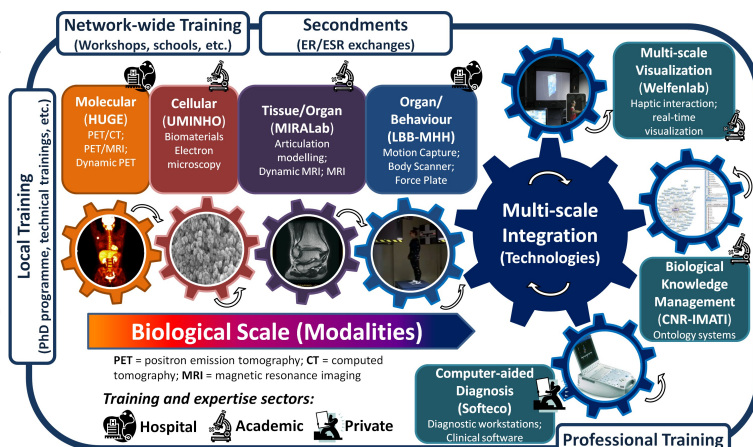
Network-wide Training
(Workshops, schools, etc.)

Secondments
(ER/ESR exchanges)

Local Training
(PhD programme, technical trainings, etc.)

Molecular
(HUGE)
PET/CT;
PET/MRI;
Dynamic PET

Cellular
(UMINHO)
Biomaterials
Electron microscopy

Tissue/Organ
(MIRALab)
Articulation modelling;
Dynamic MRI; MRI

Organ/
Behaviour
(LBB-MHH)
Motion Capture;
Body Scanner;
Force Plate

Multi-scale
Visualization
(Welfenlab)
Haptic interaction;
real-time visualization

Multi-scale
Integration
(Technologies)

Biological
Knowledge
Management
(CNR-IMATI)
Ontology systems

Biological Scale (Modalities)

PET = positron emission tomography; CT = computed tomography; MRI = magnetic resonance imaging

Training and expertise sectors:
Hospital Academic Private

Computer-aided
Diagnosis
(Softeco)
Diagnostic workstations;
Clinical software

Professional Training